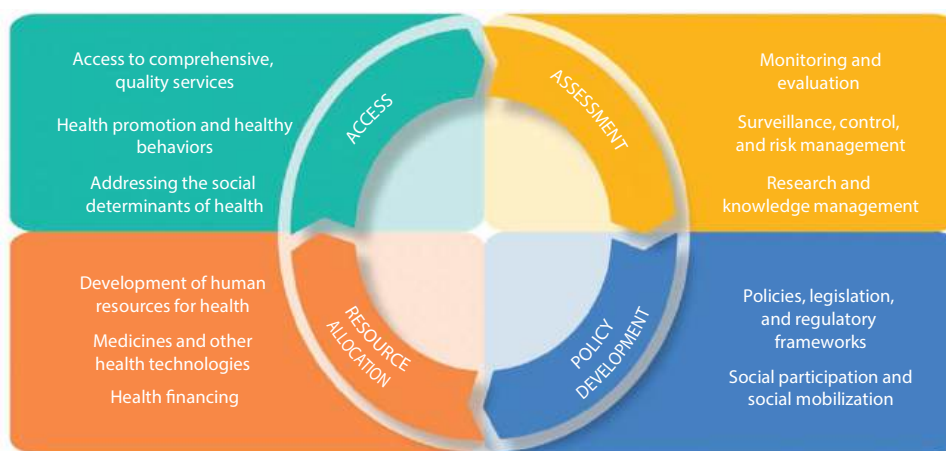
Access to comprehensive, quality services

Health promotion and healthy behaviors

Addressing the social determinants of health

ACCESS

ASSESSMENT

Monitoring and evaluation

Surveillance, control, and risk management

Research and knowledge management

Development of human resources for health

Medicines and other health technologies

Health financing

RESOURCE ALLOCATION

POLICY DEVELOPMENT

Policies, legislation, and regulatory frameworks

Social participation and social mobilization